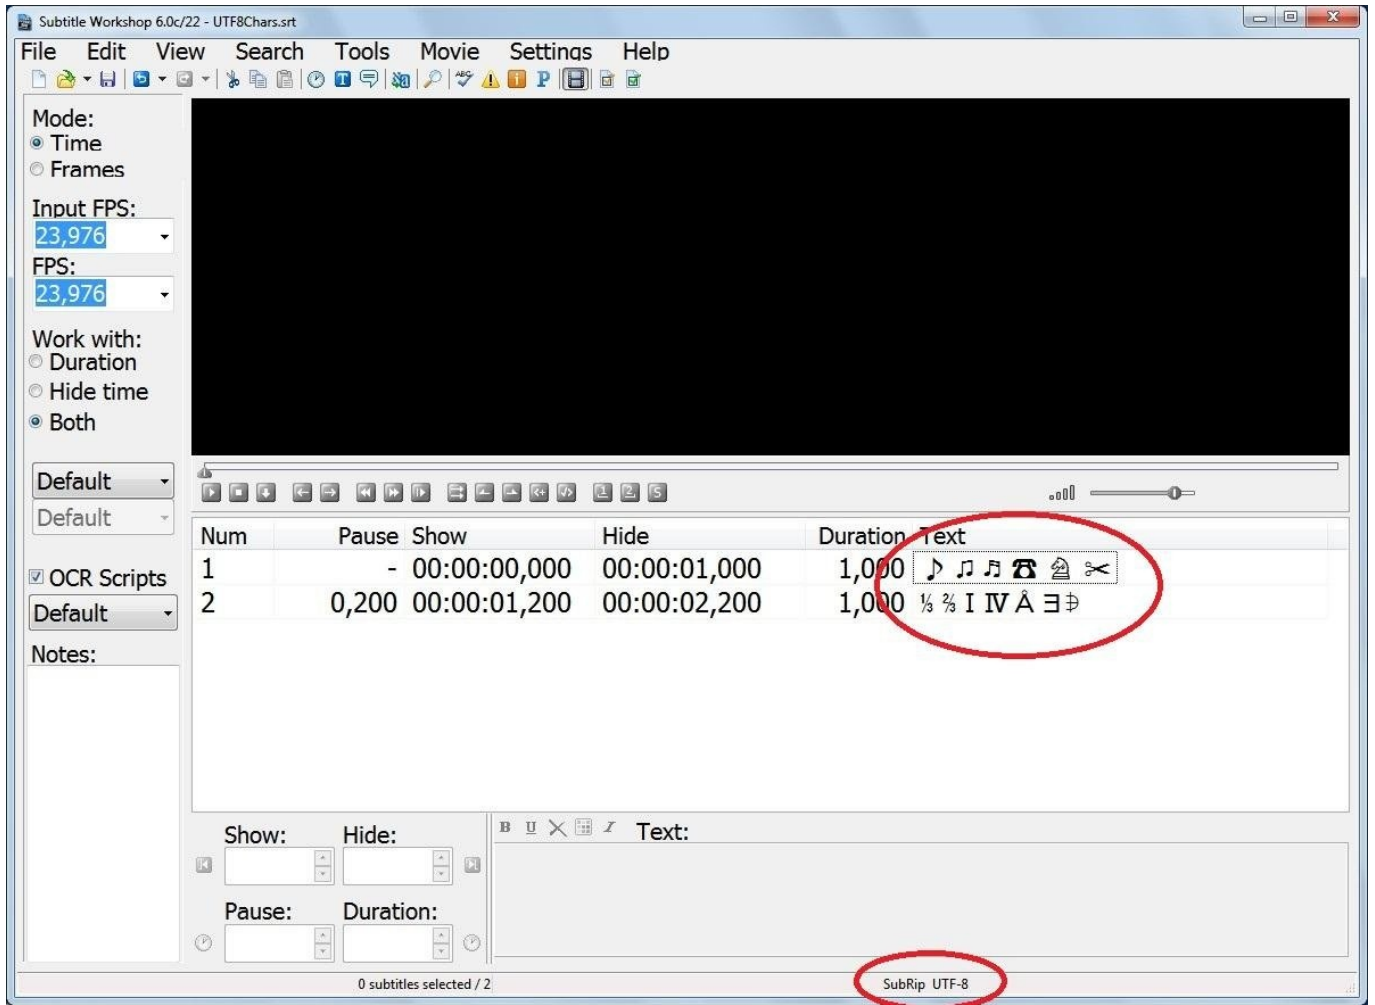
Subtitle Workshop 6.0c/22 - UTF8Chars.srt

File Edit View Search Tools Movie Settings Help

Mode:
Time
Frames

Input FPS:
23,976

FPS:
23,976

Work with:
Duration
Hide time
Both

Default
Default

OCR Scripts
Default

Notes:

| Num | Pause | Show | Hide | Duration | Text |
|---|---|---|---|---|---|
| 1 | - | 00:00:00,000 | 00:00:01,000 | 1,000 | ♪ ♫ ♬ ☎ ♘ ✂ |
| 2 | 0,200 | 00:00:01,200 | 00:00:02,200 | 1,000 | ⅓ ⅔ Ⅰ Ⅳ Å ∃ ⊅ |

Show: Hide:

Pause: Duration:

B U I Text:

0 subtitles selected / 2

SubRip UTF-8